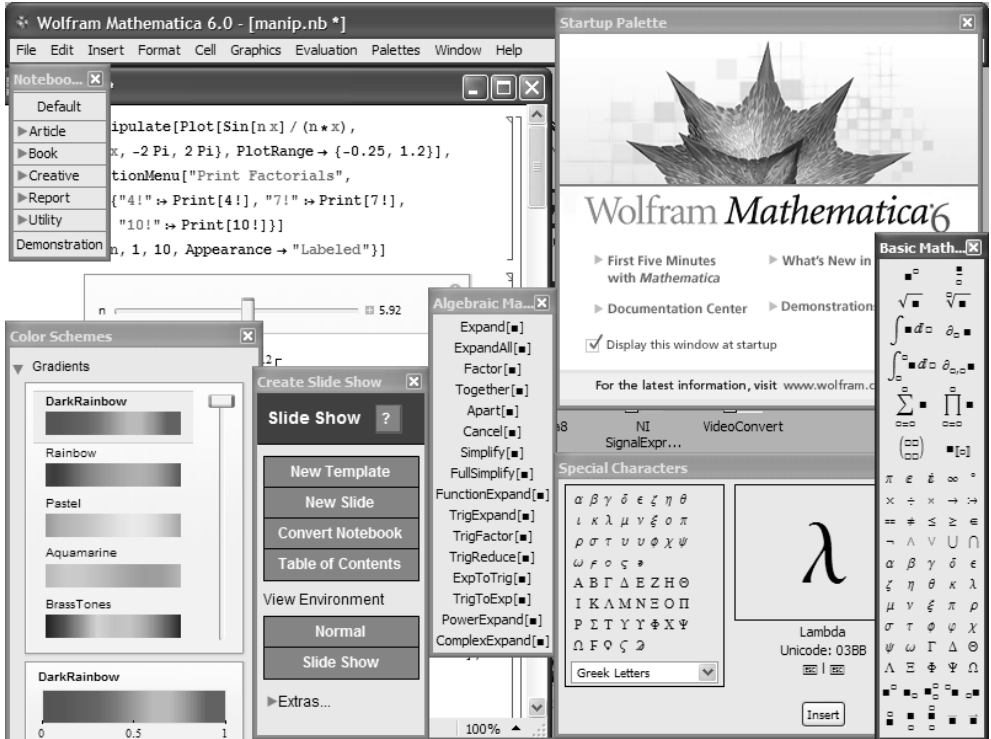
Wolfram Mathematica 6.0 - [manip.nb *]

File Edit Insert Format Cell Graphics Evaluation Palettes Window Help

Noteboo...
Default
▶Article
▶Book
▶Creative
▶Report
▶Utility
Demonstration

ipulate[Plot[Sin[n x] / (n * x),
x, -2 Pi, 2 Pi}, PlotRange → {-0.25, 1.2}],
tionMenu["Print Factorials",
{"4!" ⧴ Print[4!], "7!" ⧴ Print[7!],
"10!" ⧴ Print[10!]}]
n, 1, 10, Appearance → "Labeled"}]

n 5.92

Color Schemes
Gradients
DarkRainbow
Rainbow
Pastel
Aquamarine
BrassTones
DarkRainbow
0 0.5 1

Create Slide Show
Slide Show ?
New Template
New Slide
Convert Notebook
Table of Contents
View Environment
Normal
Slide Show
▶Extras...

Algebraic Ma...
Expand[■]
ExpandAll[■]
Factor[■]
Together[■]
Apart[■]
Cancel[■]
Simplify[■]
FullSimplify[■]
FunctionExpand[■]
TrigExpand[■]
TrigFactor[■]
TrigReduce[■]
ExpToTrig[■]
TrigToExp[■]
PowerExpand[■]
ComplexExpand[■]

100%

Startup Palette
Wolfram Mathematica 6
▶ First Five Minutes with Mathematica
▶ What's New in
▶ Documentation Center
▶ Demonstration
Display this window at startup
For the latest information, visit www.wolfram.c

NI SignalExpr...
VideoConvert

Special Characters
$\alpha\ \beta\ \gamma\ \delta\ \epsilon\ \zeta\ \eta\ \theta$
$\iota\ \kappa\ \lambda\ \mu\ \nu\ \xi\ o\ \pi$
$\rho\ \sigma\ \tau\ \upsilon\ \upsilon\ \phi\ \chi\ \psi$
$\omega$ ϝ ϙ ϛ ϡ
Α Β Γ Δ Ε Ζ Η Θ
Ι Κ Λ Μ Ν Ξ Ο Π
Ρ Σ Τ Υ Υ Φ Χ Ψ
Ω Ϝ Ϙ Ϛ Ϡ
Greek Letters
λ
Lambda
Unicode: 03BB
Insert

Basic Math...
$\pi\ e\ i\ \infty$ °
$\times\ \div\ \times\ \rightarrow\ :\rightarrow$
$==\ \neq\ \leq\ \geq\ \in$
$\neg\ \wedge\ \vee\ \cup\ \cap$
$\alpha\ \beta\ \gamma\ \delta\ \epsilon$
$\zeta\ \eta\ \theta\ \kappa\ \lambda$
$\mu\ \nu\ \xi\ \pi\ \rho$
$\sigma\ \tau\ \phi\ \varphi\ \chi$
$\psi\ \omega\ \Gamma\ \Delta\ \Theta$
$\Lambda\ \Xi\ \Phi\ \Psi\ \Omega$